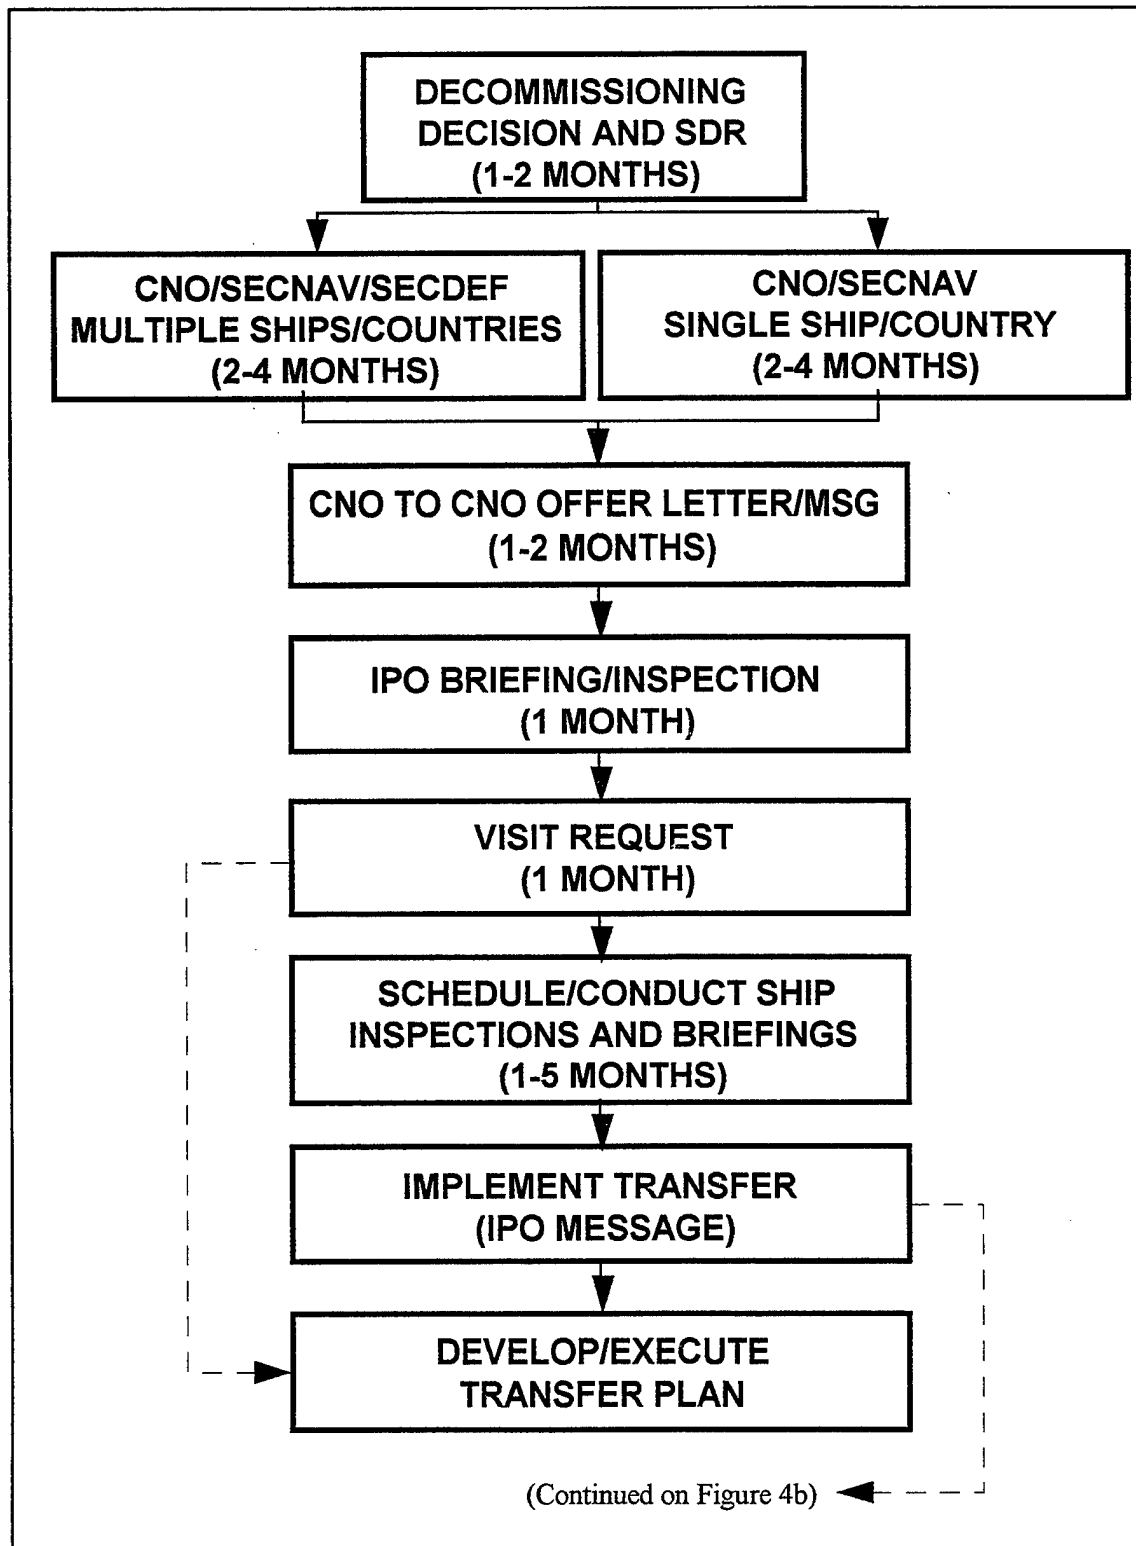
DECOMMISSIONING DECISION AND SDR (1-2 MONTHS)

CNO/SECNAV/SECDEF MULTIPLE SHIPS/COUNTRIES (2-4 MONTHS)

CNO/SECNAV SINGLE SHIP/COUNTRY (2-4 MONTHS)

CNO TO CNO OFFER LETTER/MSG (1-2 MONTHS)

IPO BRIEFING/INSPECTION (1 MONTH)

VISIT REQUEST (1 MONTH)

SCHEDULE/CONDUCT SHIP INSPECTIONS AND BRIEFINGS (1-5 MONTHS)

IMPLEMENT TRANSFER (IPO MESSAGE)

DEVELOP/EXECUTE TRANSFER PLAN

(Continued on Figure 4b)